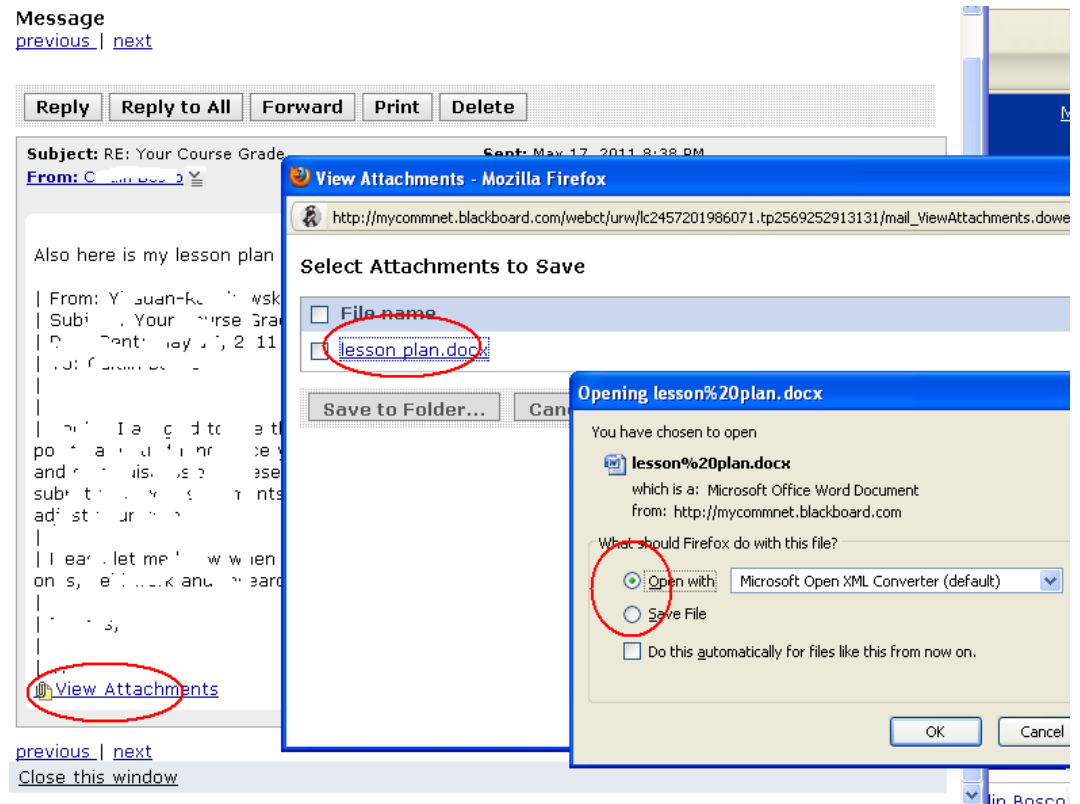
Message
previous | next

Reply | Reply to All | Forward | Print | Delete

Subject: RE: Your Course Grade
Sent: May 17, 2011 8:38 PM
From: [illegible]

Also here is my lesson plan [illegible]

| From: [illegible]
| Subj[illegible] Your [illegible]urse Grad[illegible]
| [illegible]
| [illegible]
|
|
| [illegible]
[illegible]
|
| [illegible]
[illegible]
|
| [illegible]
|
|
View Attachments

previous | next
Close this window

View Attachments - Mozilla Firefox
http://mycommnet.blackboard.com/webct/urw/lc2457201986071.tp2569252913131/mail_ViewAttachments.dowe

Select Attachments to Save

File name
lesson plan.docx

Save to Folder... Canc

Opening lesson%20plan.docx

You have chosen to open
lesson%20plan.docx
which is a: Microsoft Office Word Document
from: http://mycommnet.blackboard.com

What should Firefox do with this file?
Open with Microsoft Open XML Converter (default)
Save File
Do this automatically for files like this from now on.

OK Cancel

M
lin Bosco